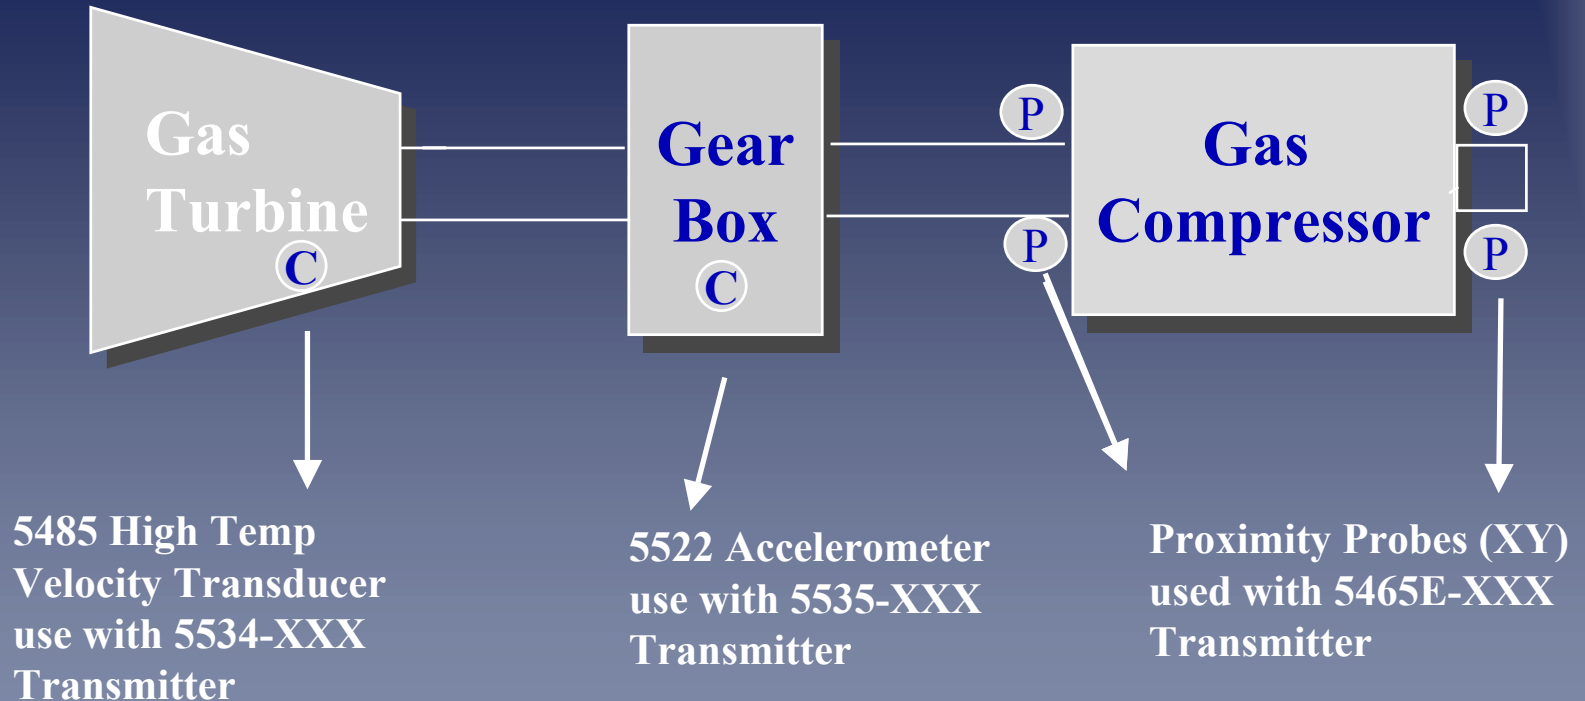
Gas Turbine
C

Gear Box
C

P
P
Gas Compressor
P
P

5485 High Temp Velocity Transducer use with 5534-XXX Transmitter

5522 Accelerometer use with 5535-XXX Transmitter

Proximity Probes (XY) used with 5465E-XXX Transmitter